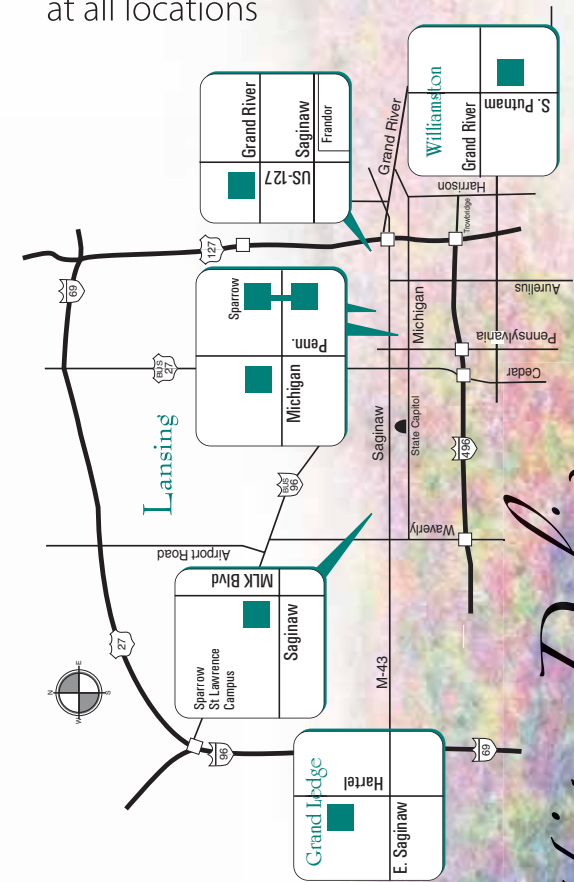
at all locations

Grand River
Saginaw
Frandor
US-127

Williamston
Grand River
S. Putnam

Grand River
Harrison
Trowbridge
127
69
Sparrow
Penn.
Michigan
Michigan
Aurelius
Pennsylvania
Cedar
BUS 27
Lansing
Saginaw
State Capitol
496
BUS 96
Waverly
Airport Road
MLK Blvd
Sparrow St Lawrence Campus
Saginaw
27
M-43
N
E
S
W
96
69
Grand Lodge
Hartel
E. Saginaw